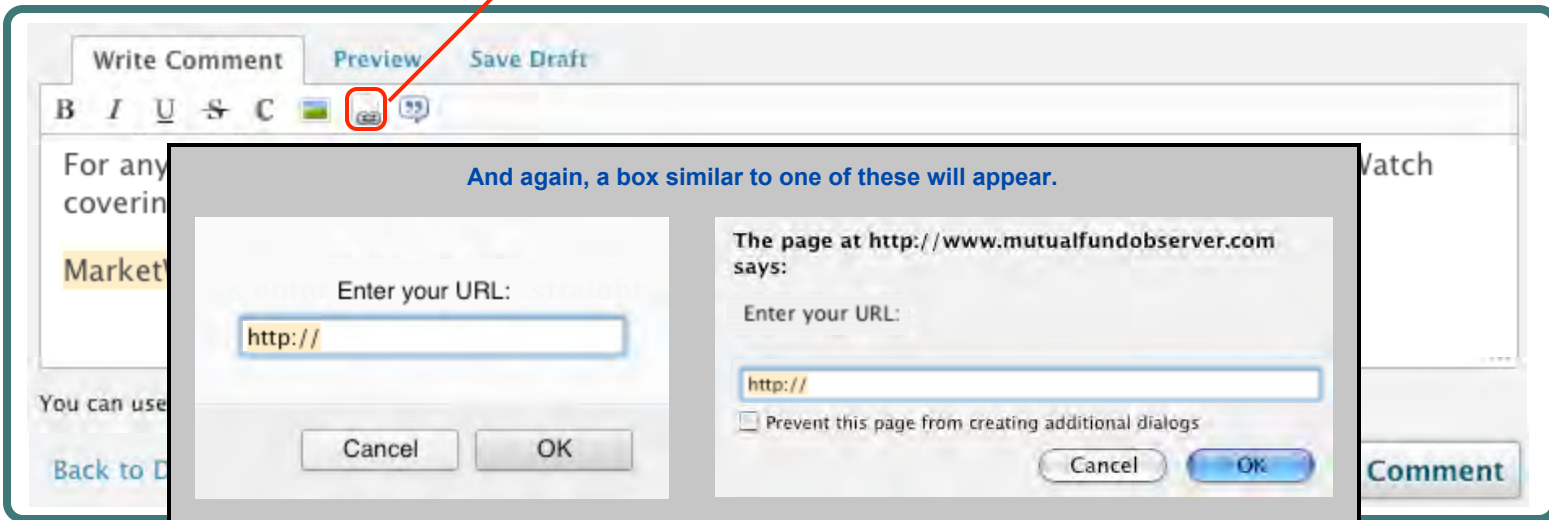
Write Comment Preview Save Draft

B I U S C

For any Watch coverin

MarketV

You can use

Back to D Comment

And again, a box similar to one of these will appear.

Enter your URL:

http://

Cancel OK

The page at http://www.mutualfundobserver.com says:

Enter your URL:

http://

Prevent this page from creating additional dialogs

Cancel OK